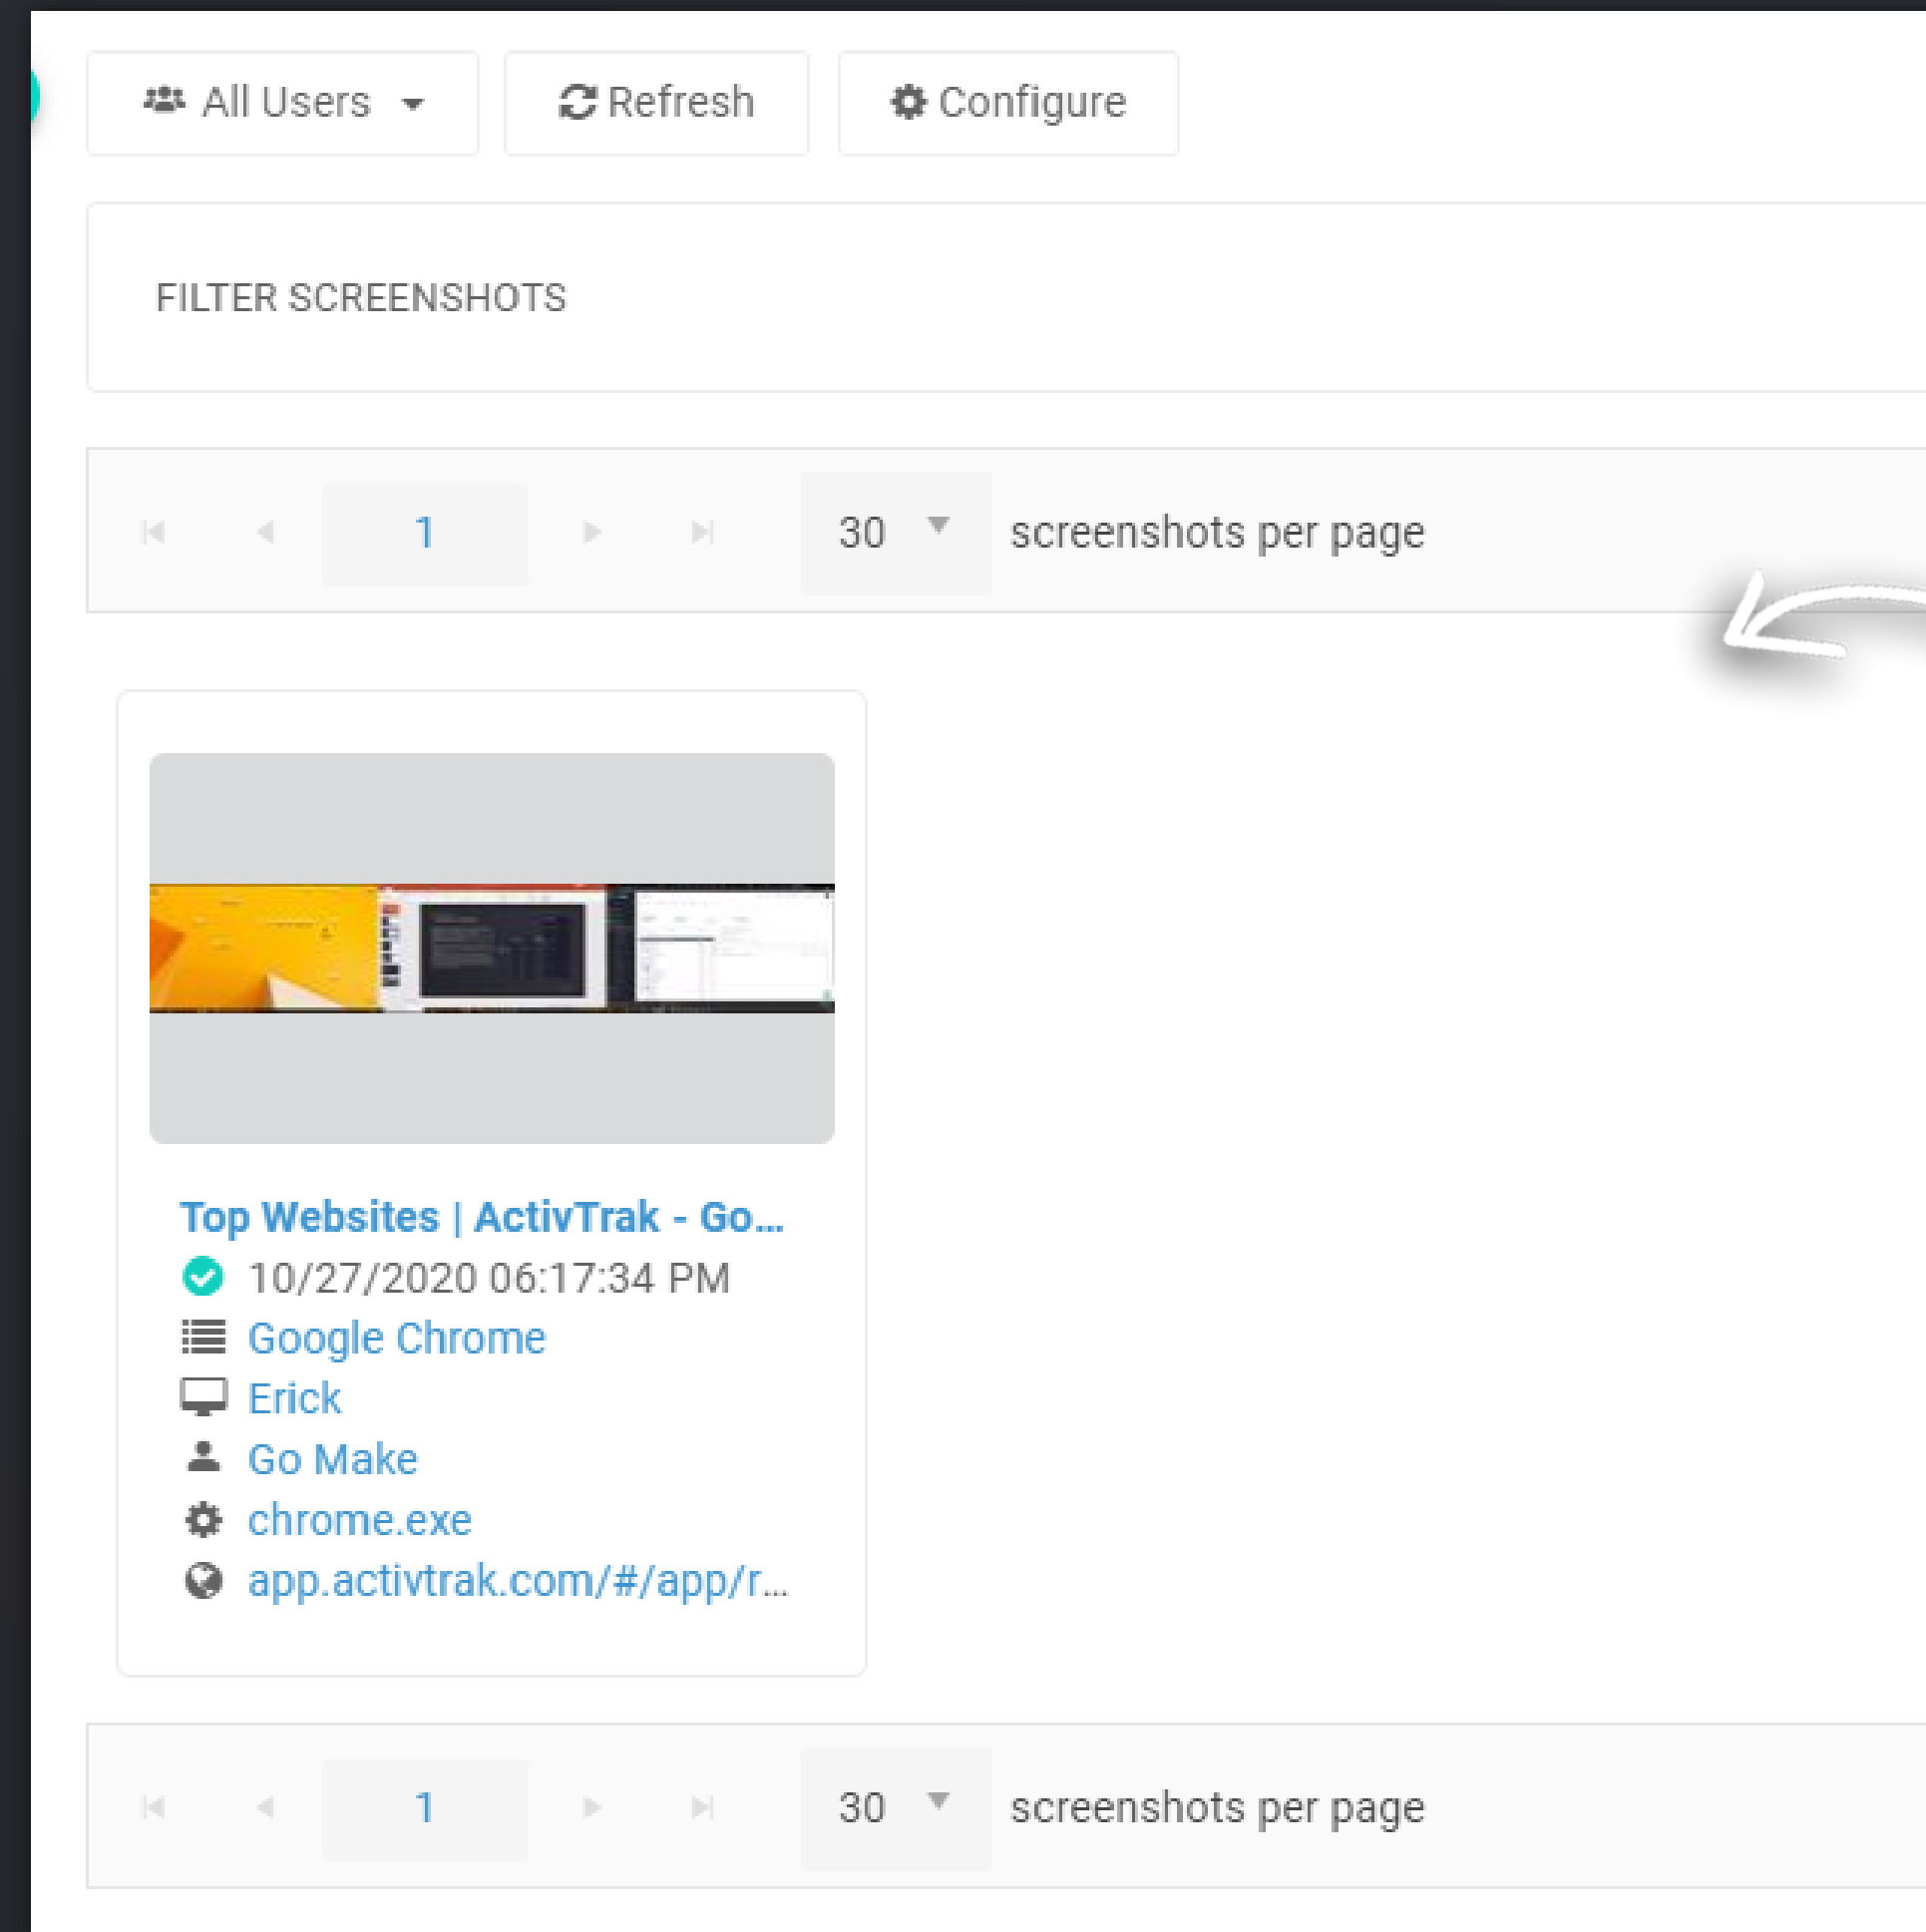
All Users Refresh Configure

FILTER SCREENSHOTS

1 30 screenshots per page

Top Websites | ActivTrak - Go...
10/27/2020 06:17:34 PM
Google Chrome
Erick
Go Make
chrome.exe
app.activtrak.com/#/app/r...

1 30 screenshots per page